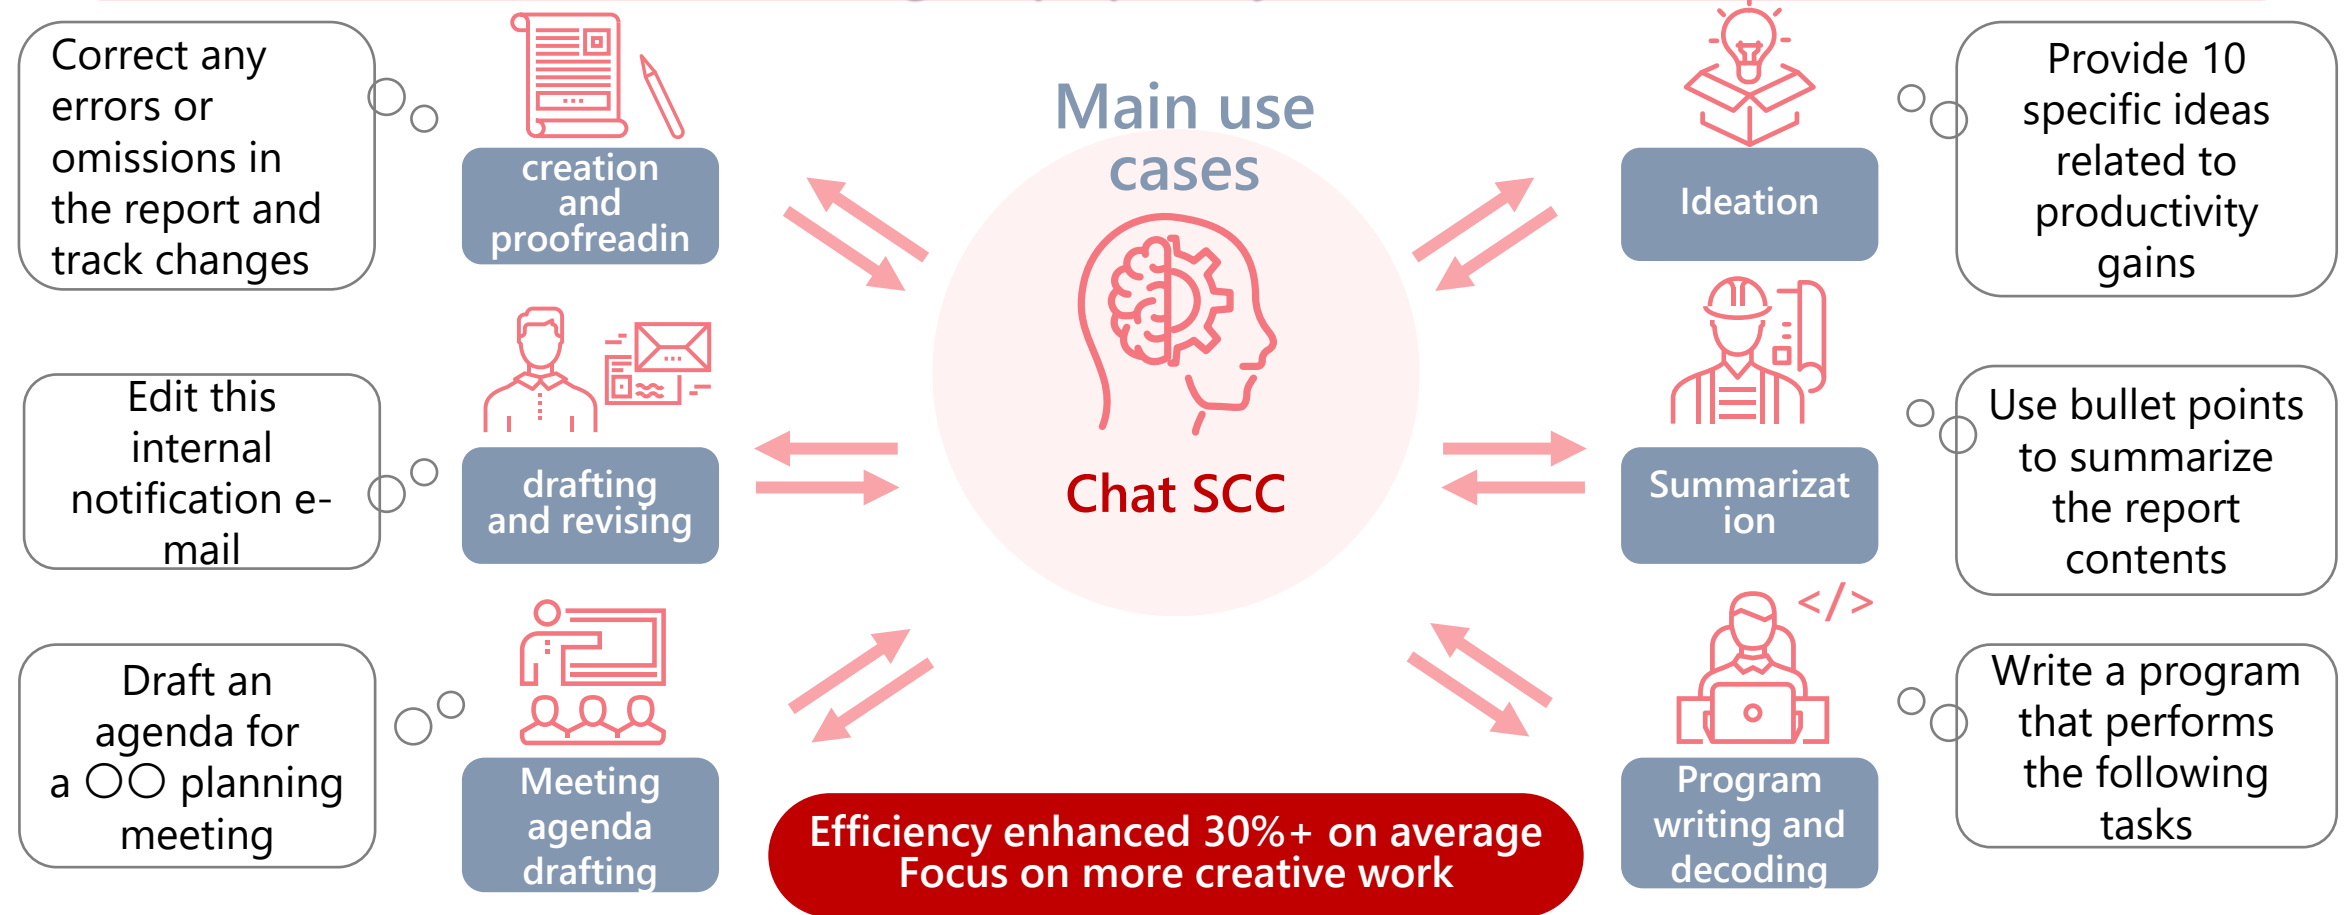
Correct any errors or omissions in the report and track changes

creation and proofreadin

Main use cases

Chat SCC

Ideation

Provide 10 specific ideas related to productivity gains

Edit this internal notification e-mail

drafting and revising

Summarization

Use bullet points to summarize the report contents

Draft an agenda for a ○○ planning meeting

Meeting agenda drafting

Efficiency enhanced 30%+ on average
Focus on more creative work

Program writing and decoding

Write a program that performs the following tasks